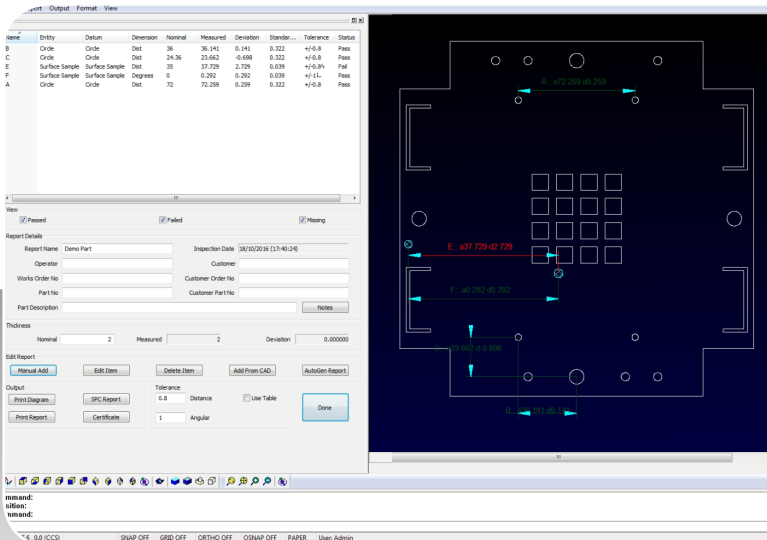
port Output Format View

| Name | Entity | Datum | Dimension | Nominal | Measured | Deviation | Standar... | Tolerance | Status |
|---|---|---|---|---|---|---|---|---|---|
| B | Circle | Circle | Dist | 36 | 36.141 | 0.141 | 0.322 | +/-0.8 | Pass |
| C | Circle | Circle | Dist | 24.36 | 23.662 | -0.698 | 0.322 | +/-0.8 | Pass |
| E | Surface Sample | Surface Sample | Dist | 35 | 37.729 | 2.729 | 0.039 | +/-0.8 | Fail |
| F | Surface Sample | Surface Sample | Degrees | 0 | 0.292 | 0.292 | 0.039 | +/-1 | Pass |
| A | Circle | Circle | Dist | 72 | 72.259 | 0.259 | 0.322 | +/-0.8 | Pass |

View
Passed Failed Missing

Report Details
Report Name Demo Part
Inspection Date 18/10/2016 (17:40:24)
Operator
Customer
Works Order No
Customer Order No
Part No
Customer Part No
Part Description
Notes

Thickness
Nominal 2
Measured 2
Deviation 0.000000

Edit Report
Manual Add
Edit Item
Delete Item
Add From CAD
AutoGen Report

Output
Print Diagram
SPC Report
Print Report
Certificate

Tolerance
0.8 Distance
Use Table
1 Angular
Done

A: a72.259 d0.259
E: a37.729 d2.729
F: a0.292 d0.292
C: a23.662 d-0.698
B: a36.141 d0.141

mmand:
sition:
mmand:

5, 0.0 (CCS) SNAP OFF GRID OFF ORTHO OFF OSNAP OFF PAPER User: Admin